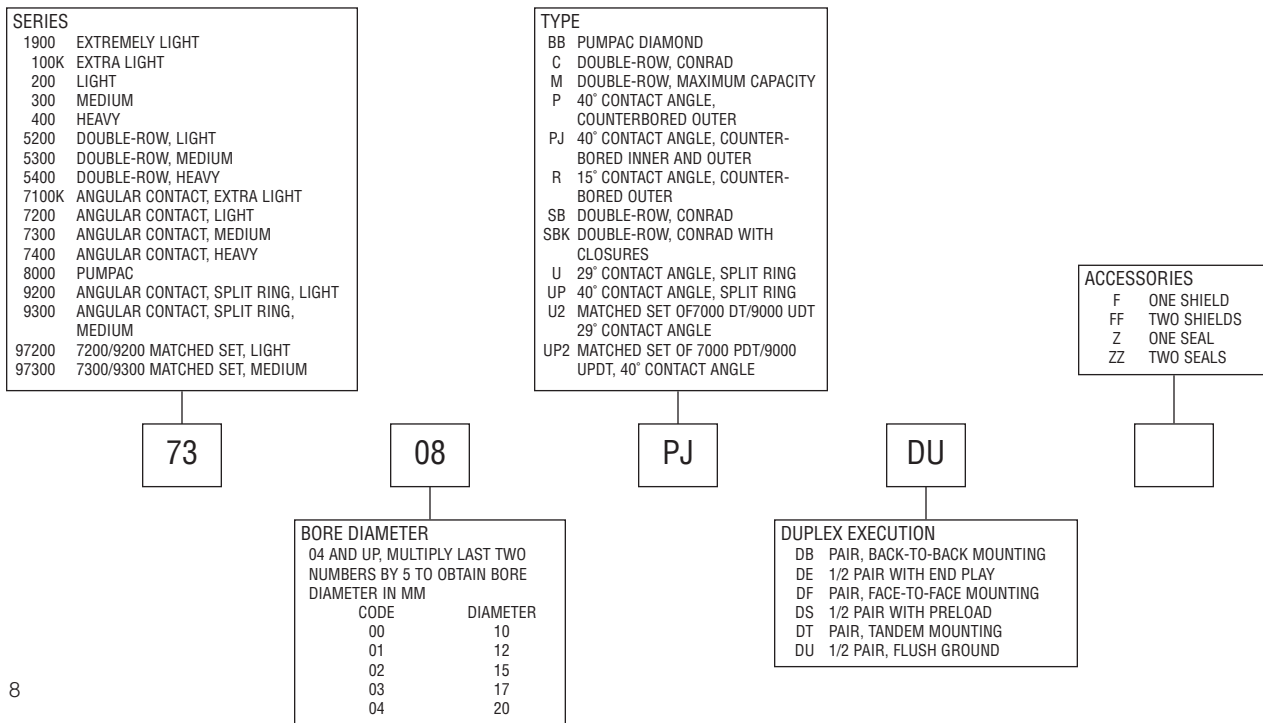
SERIES
1900 EXTREMELY LIGHT
100K EXTRA LIGHT
200 LIGHT
300 MEDIUM
400 HEAVY
5200 DOUBLE-ROW, LIGHT
5300 DOUBLE-ROW, MEDIUM
5400 DOUBLE-ROW, HEAVY
7100K ANGULAR CONTACT, EXTRA LIGHT
7200 ANGULAR CONTACT, LIGHT
7300 ANGULAR CONTACT, MEDIUM
7400 ANGULAR CONTACT, HEAVY
8000 PUMPAC
9200 ANGULAR CONTACT, SPLIT RING, LIGHT
9300 ANGULAR CONTACT, SPLIT RING, MEDIUM
97200 7200/9200 MATCHED SET, LIGHT
97300 7300/9300 MATCHED SET, MEDIUM

TYPE
BB PUMPAC DIAMOND
C DOUBLE-ROW, CONRAD
M DOUBLE-ROW, MAXIMUM CAPACITY
P 40˚ CONTACT ANGLE, COUNTERBORED OUTER
PJ 40˚ CONTACT ANGLE, COUNTERBORED INNER AND OUTER
R 15˚ CONTACT ANGLE, COUNTERBORED OUTER
SB DOUBLE-ROW, CONRAD
SBK DOUBLE-ROW, CONRAD WITH CLOSURES
U 29˚ CONTACT ANGLE, SPLIT RING
UP 40˚ CONTACT ANGLE, SPLIT RING
U2 MATCHED SET OF7000 DT/9000 UDT 29˚ CONTACT ANGLE
UP2 MATCHED SET OF 7000 PDT/9000 UPDT, 40˚ CONTACT ANGLE

ACCESSORIES
F ONE SHIELD
FF TWO SHIELDS
Z ONE SEAL
ZZ TWO SEALS

73

08

PJ

DU

BORE DIAMETER
04 AND UP, MULTIPLY LAST TWO NUMBERS BY 5 TO OBTAIN BORE DIAMETER IN MM

| CODE | DIAMETER |
|---|---|
| 00 | 10 |
| 01 | 12 |
| 02 | 15 |
| 03 | 17 |
| 04 | 20 |

DUPLEX EXECUTION
DB PAIR, BACK-TO-BACK MOUNTING
DE 1/2 PAIR WITH END PLAY
DF PAIR, FACE-TO-FACE MOUNTING
DS 1/2 PAIR WITH PRELOAD
DT PAIR, TANDEM MOUNTING
DU 1/2 PAIR, FLUSH GROUND

8